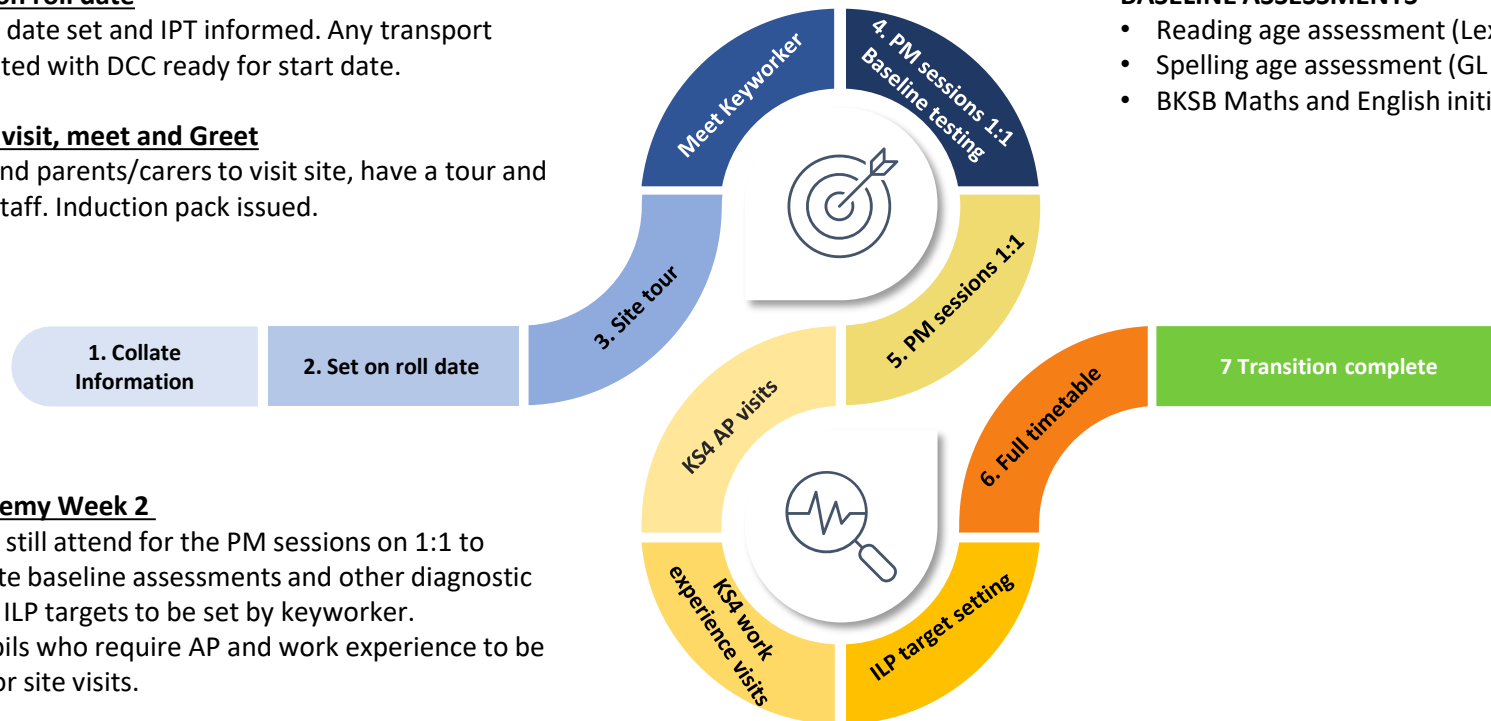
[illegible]n roll date
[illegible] date set and IPT informed. Any transport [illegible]ted with DCC ready for start date.

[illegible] visit, meet and Greet
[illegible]nd parents/carers to visit site, have a tour and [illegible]taff. Induction pack issued.

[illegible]emy Week 2
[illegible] still attend for the PM sessions on 1:1 to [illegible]te baseline assessments and other diagnostic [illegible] ILP targets to be set by keyworker.
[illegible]pils who require AP and work experience to be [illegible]or site visits.

Meet Keyworker
4. PM sessions 1:1 Baseline testing
3. Site tour
5. PM sessions 1:1
1. Collate Information
2. Set on roll date
KS4 AP visits
6. Full timetable
7 Transition complete
KS4 work experience visits
ILP target setting

BASELINE ASSESSMENTS
• Reading age assessment (Le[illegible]
• Spelling age assessment (GL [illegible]
• BKSB Maths and English initi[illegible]